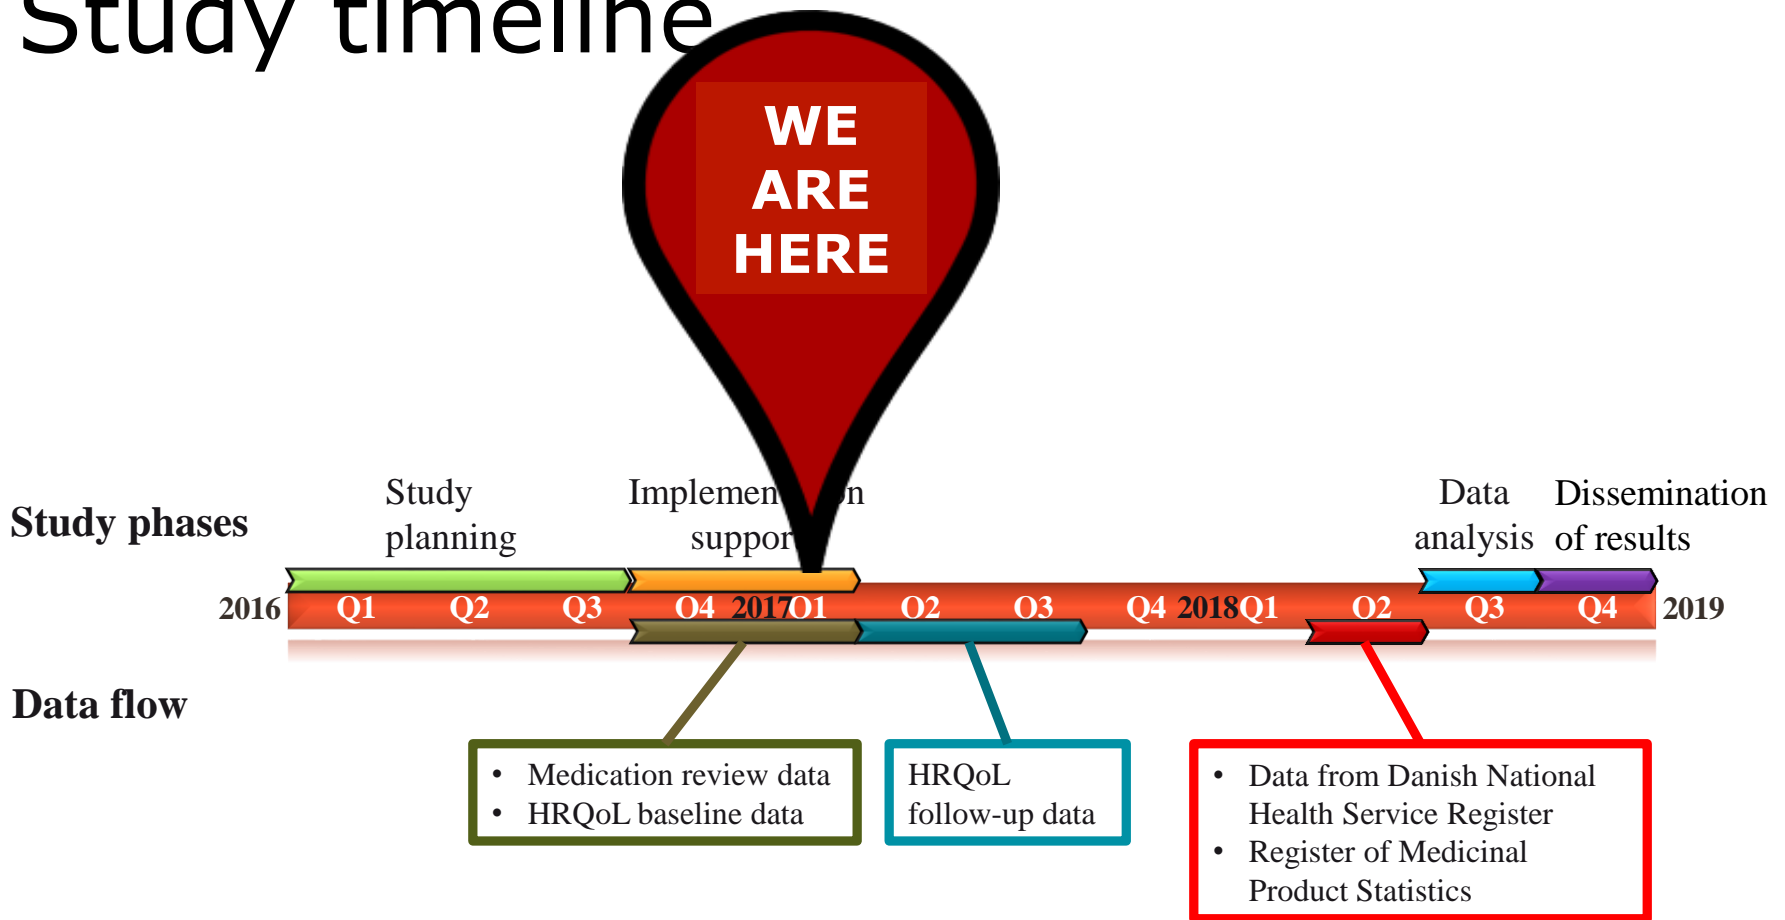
Study timeline

WE ARE HERE

Study phases

Study planning

Implemen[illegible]n suppor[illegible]

Data analysis

Dissemination of results

2016 Q1 Q2 Q3 Q4 2017Q1 Q2 Q3 Q4 2018Q1 Q2 Q3 Q4 2019

Data flow

- Medication review data
- HRQoL baseline data

HRQoL follow-up data

- Data from Danish National Health Service Register
- Register of Medicinal Product Statistics